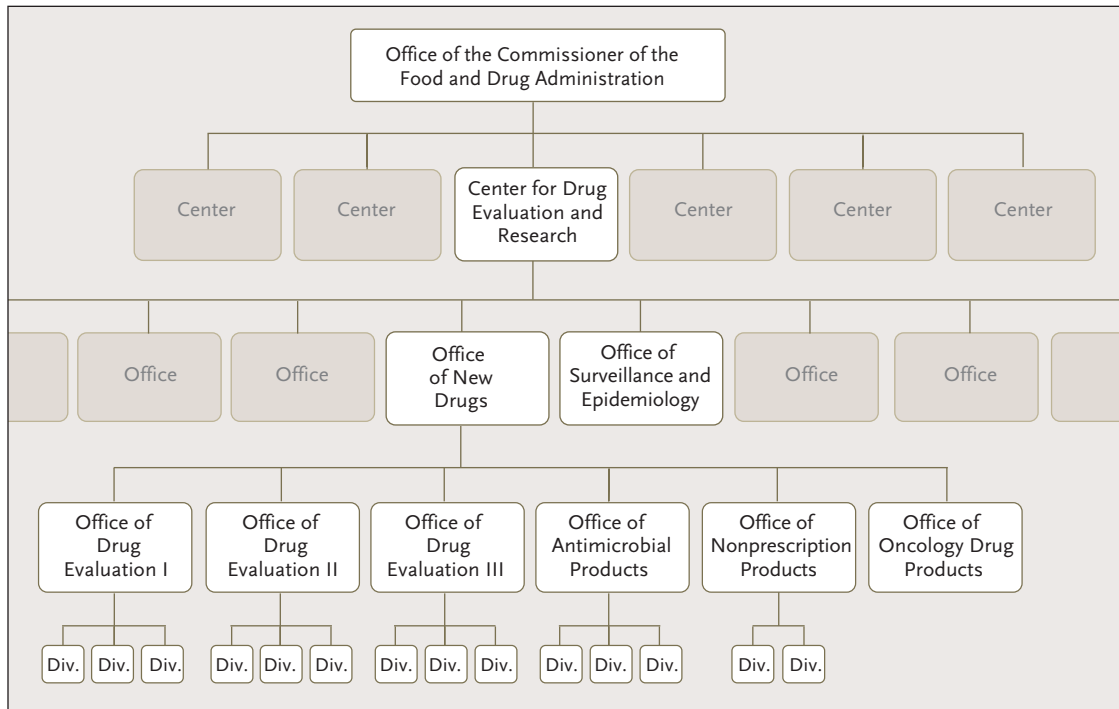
Office of the Commissioner of the Food and Drug Administration

Center

Center

Center for Drug Evaluation and Research

Center

Center

Center

Office

Office

Office of New Drugs

Office of Surveillance and Epidemiology

Office

Office

Office of Drug Evaluation I

Office of Drug Evaluation II

Office of Drug Evaluation III

Office of Antimicrobial Products

Office of Nonprescription Products

Office of Oncology Drug Products

Div. Div. Div.

Div. Div. Div.

Div. Div. Div.

Div. Div. Div.

Div. Div.